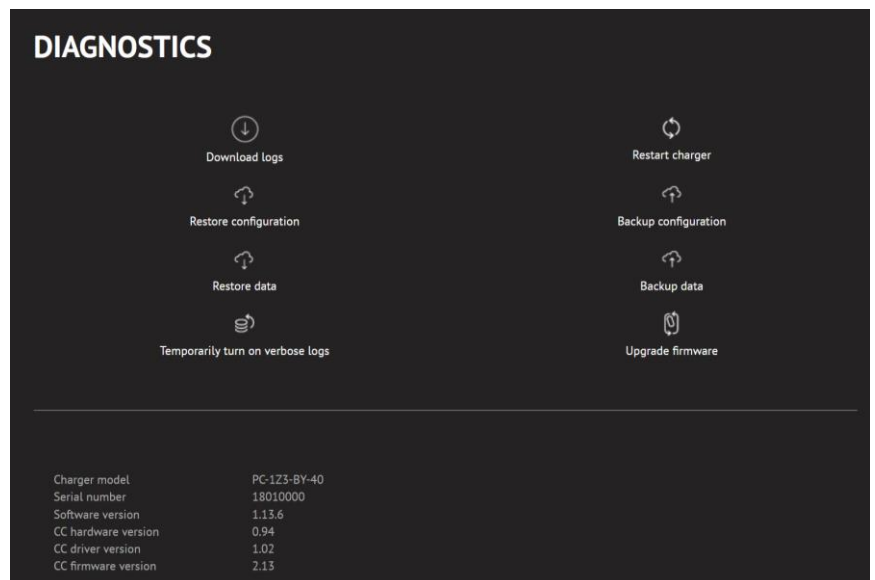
DIAGNOSTICS

Download logs

Restart charger

Restore configuration

Backup configuration

Restore data

Backup data

Temporarily turn on verbose logs

Upgrade firmware

| | |
|---|---|
| Charger model | PC-1Z3-BY-40 |
| Serial number | 18010000 |
| Software version | 1.13.6 |
| CC hardware version | 0.94 |
| CC driver version | 1.02 |
| CC firmware version | 2.13 |